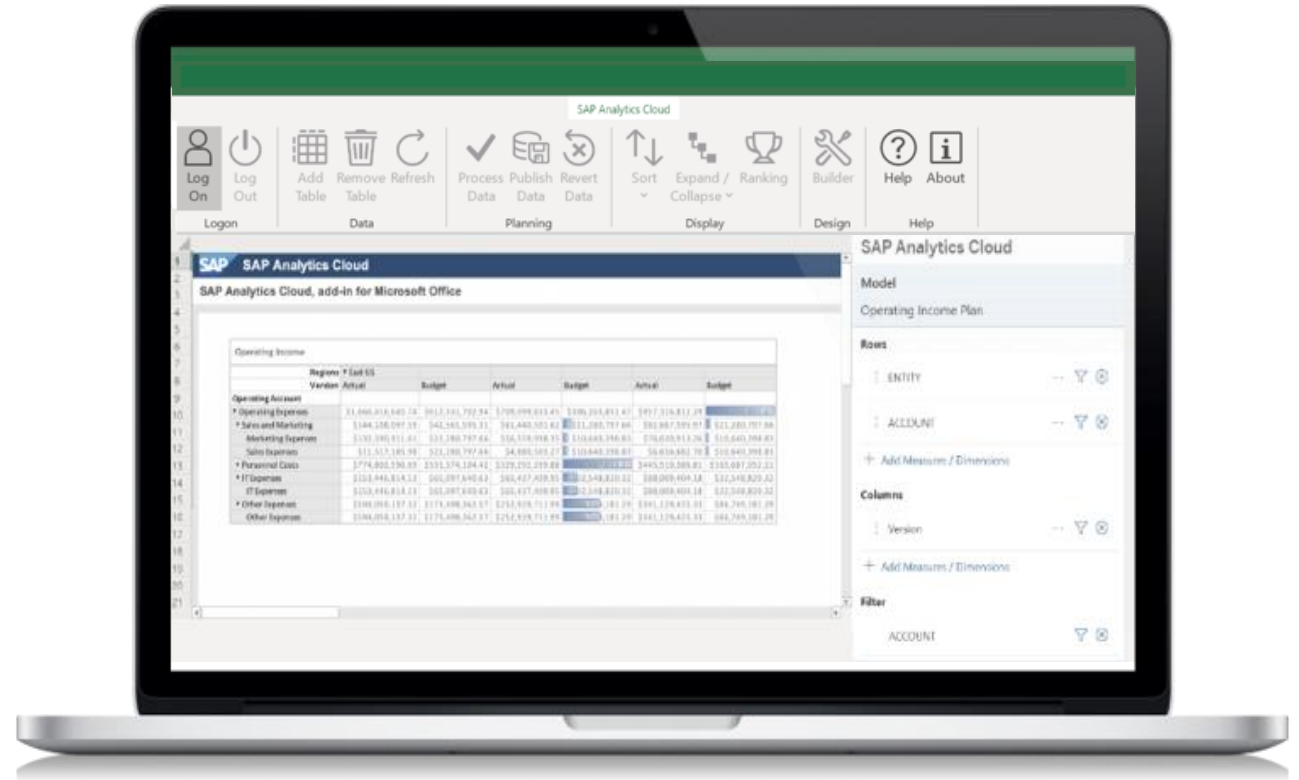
SAP Analytics Cloud

Log On
Log Out
Logon

Add Table
Remove Table
Refresh
Data

Process Data
Publish Data
Revert Data
Planning

Sort
Expand / Collapse
Ranking
Display

Builder
Design

Help
About
Help

SAP Analytics Cloud

SAP Analytics Cloud, add-in for Microsoft Office

Operating Income

| | Regions | East US | | | | | |
|---|---|---|---|---|---|---|---|
| | Version | Actual | Budget | Actual | Budget | Actual | Budget |
| Operating Account | | | | | | | |
| Operating Expenses | | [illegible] | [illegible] | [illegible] | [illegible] | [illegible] | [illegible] |
| Sales and Marketing | | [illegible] | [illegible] | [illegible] | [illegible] | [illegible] | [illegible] |
| Marketing Expenses | | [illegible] | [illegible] | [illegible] | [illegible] | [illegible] | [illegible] |
| Sales Expenses | | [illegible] | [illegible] | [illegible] | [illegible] | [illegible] | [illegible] |
| Personnel Costs | | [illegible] | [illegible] | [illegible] | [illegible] | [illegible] | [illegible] |
| IT Expenses | | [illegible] | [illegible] | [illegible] | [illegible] | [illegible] | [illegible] |
| IT Expenses | | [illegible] | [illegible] | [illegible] | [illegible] | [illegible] | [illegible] |
| Other Expenses | | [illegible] | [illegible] | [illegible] | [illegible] | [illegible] | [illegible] |
| Other Expenses | | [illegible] | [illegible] | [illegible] | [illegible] | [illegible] | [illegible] |

SAP Analytics Cloud
Model
Operating Income Plan
Rows
ENTITY
ACCOUNT
+ Add Measures / Dimensions
Columns
Version
+ Add Measures / Dimensions
Filter
ACCOUNT